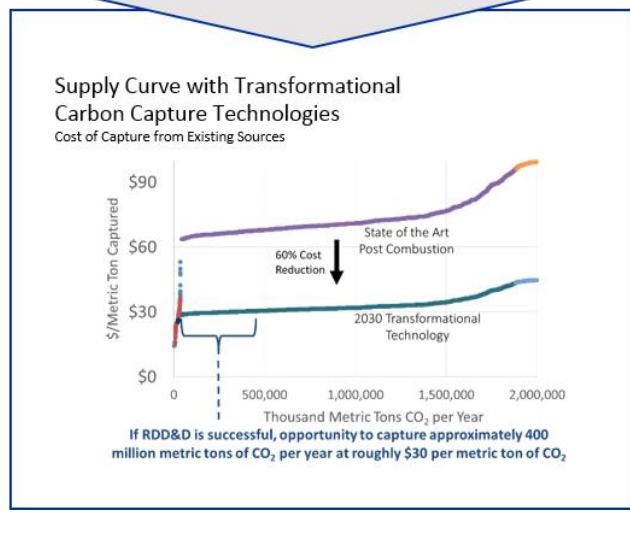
Supply Curve with Transformational Carbon Capture Technologies

Cost of Capture from Existing Sources

$90

$60

$30

$0

$/Metric Ton Captured

State of the Art Post Combustion

60% Cost Reduction

2030 Transformational Technology

0

500,000

1,000,000

1,500,000

2,000,000

Thousand Metric Tons $CO_2$ per Year

If RDD&D is successful, opportunity to capture approximately 400 million metric tons of $CO_2$ per year at roughly $30 per metric ton of $CO_2$